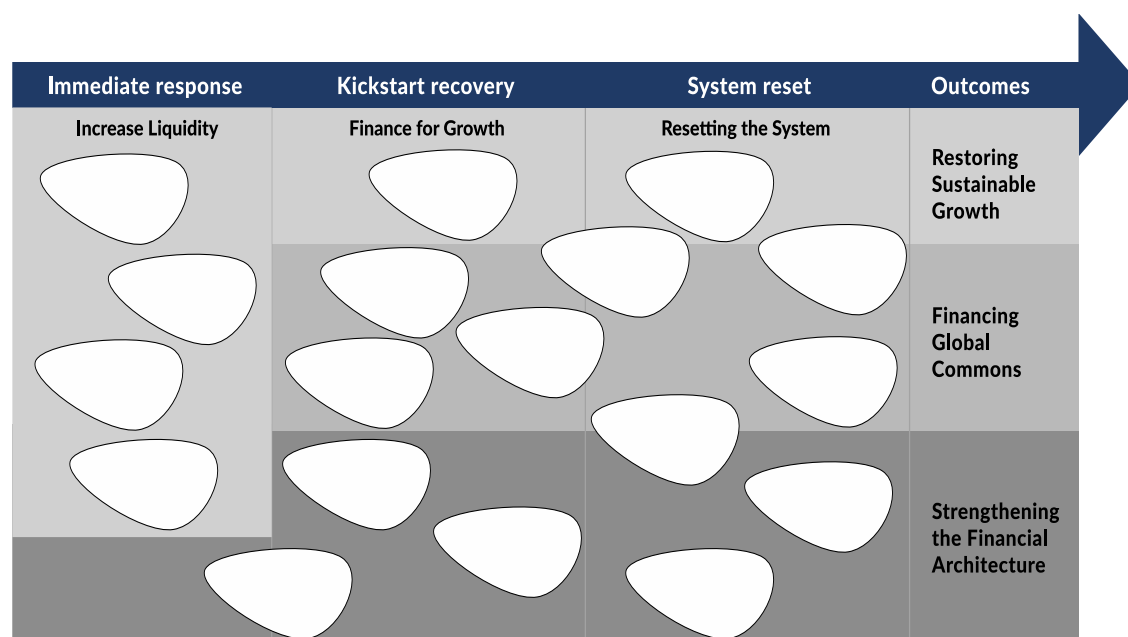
Immediate response | Kickstart recovery | System reset | Outcomes

Increase Liquidity

Finance for Growth

Resetting the System

Restoring Sustainable Growth

Financing Global Commons

Strengthening the Financial Architecture